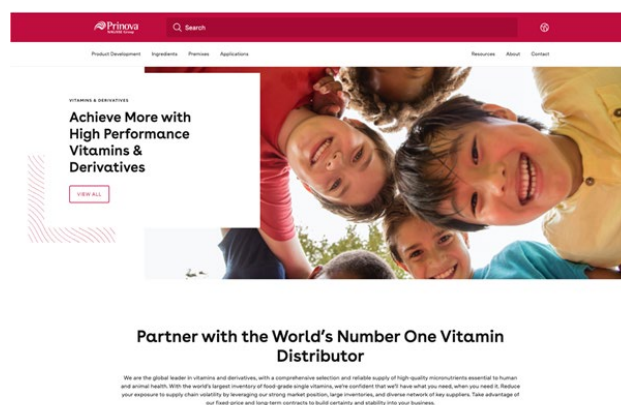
Prinova
NAGASE Group

Search

Product Development Ingredients Premixes Applications

Resources About Contact

VITAMINS & DERIVATIVES

Achieve More with High Performance Vitamins & Derivatives

VIEW ALL

Partner with the World's Number One Vitamin Distributor

We are the global leader in vitamins and derivatives, with a comprehensive selection and reliable supply of high-quality micronutrients essential to human and animal health. With the world's largest inventory of food-grade single vitamins, we're confident that we'll have what you need, when you need it. Reduce your exposure to supply chain volatility by leveraging our strong market position, large inventories, and diverse network of key suppliers. Take advantage of our fixed-price and long-term contracts to build certainty and stability into your business.